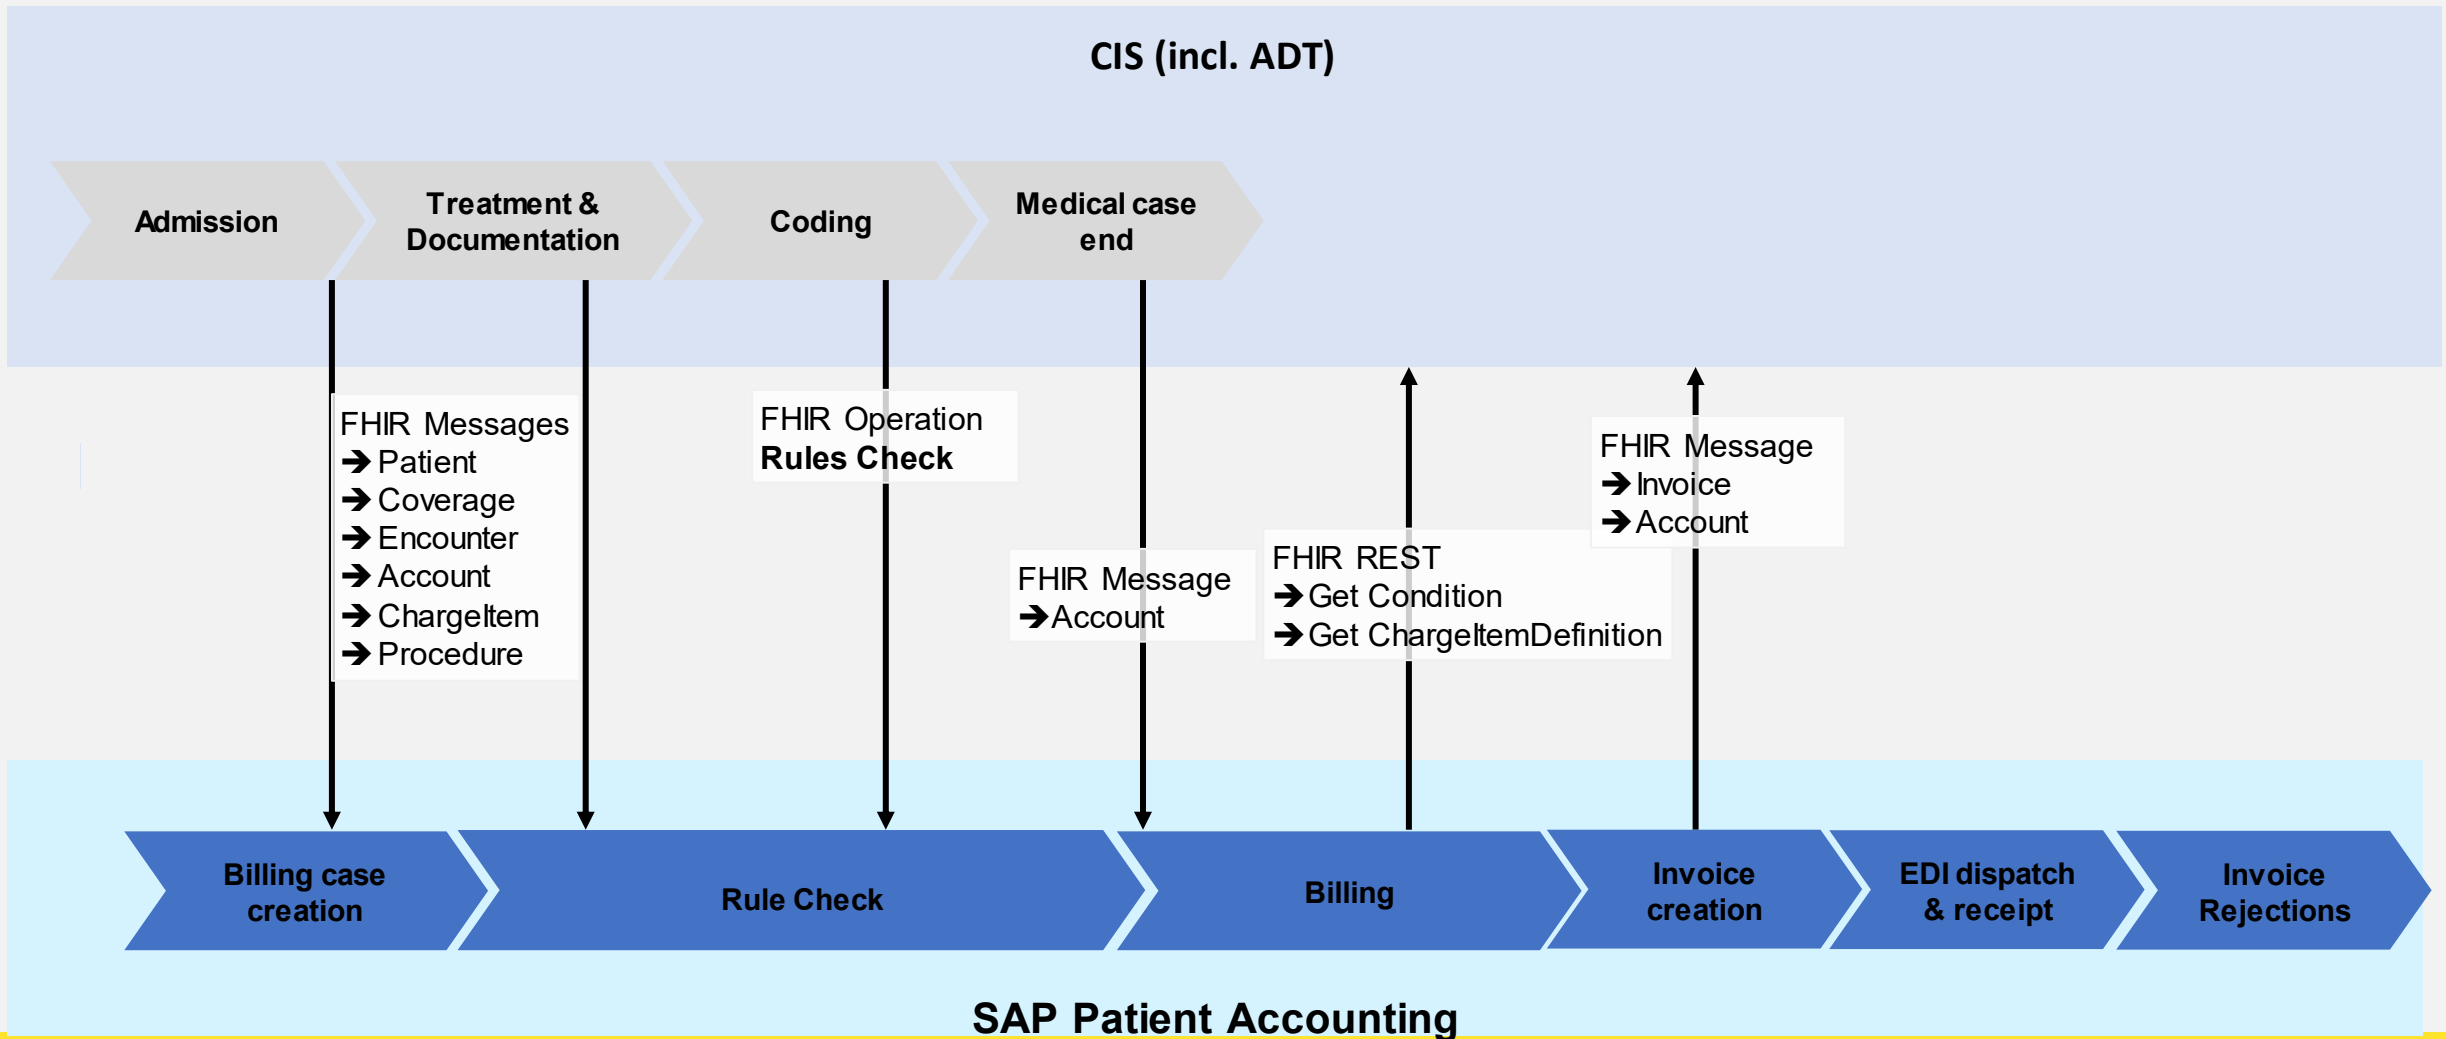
CIS (incl. ADT)

Admission

Treatment & Documentation

Coding

Medical case end

FHIR Messages
➔ Patient
➔ Coverage
➔ Encounter
➔ Account
➔ ChargeItem
➔ Procedure

FHIR Operation
Rules Check

FHIR Message
➔ Account

FHIR REST
➔ Get Condition
➔ Get ChargeItemDefinition

FHIR Message
➔ Invoice
➔ Account

Billing case creation

Rule Check

Billing

Invoice creation

EDI dispatch & receipt

Invoice Rejections

SAP Patient Accounting